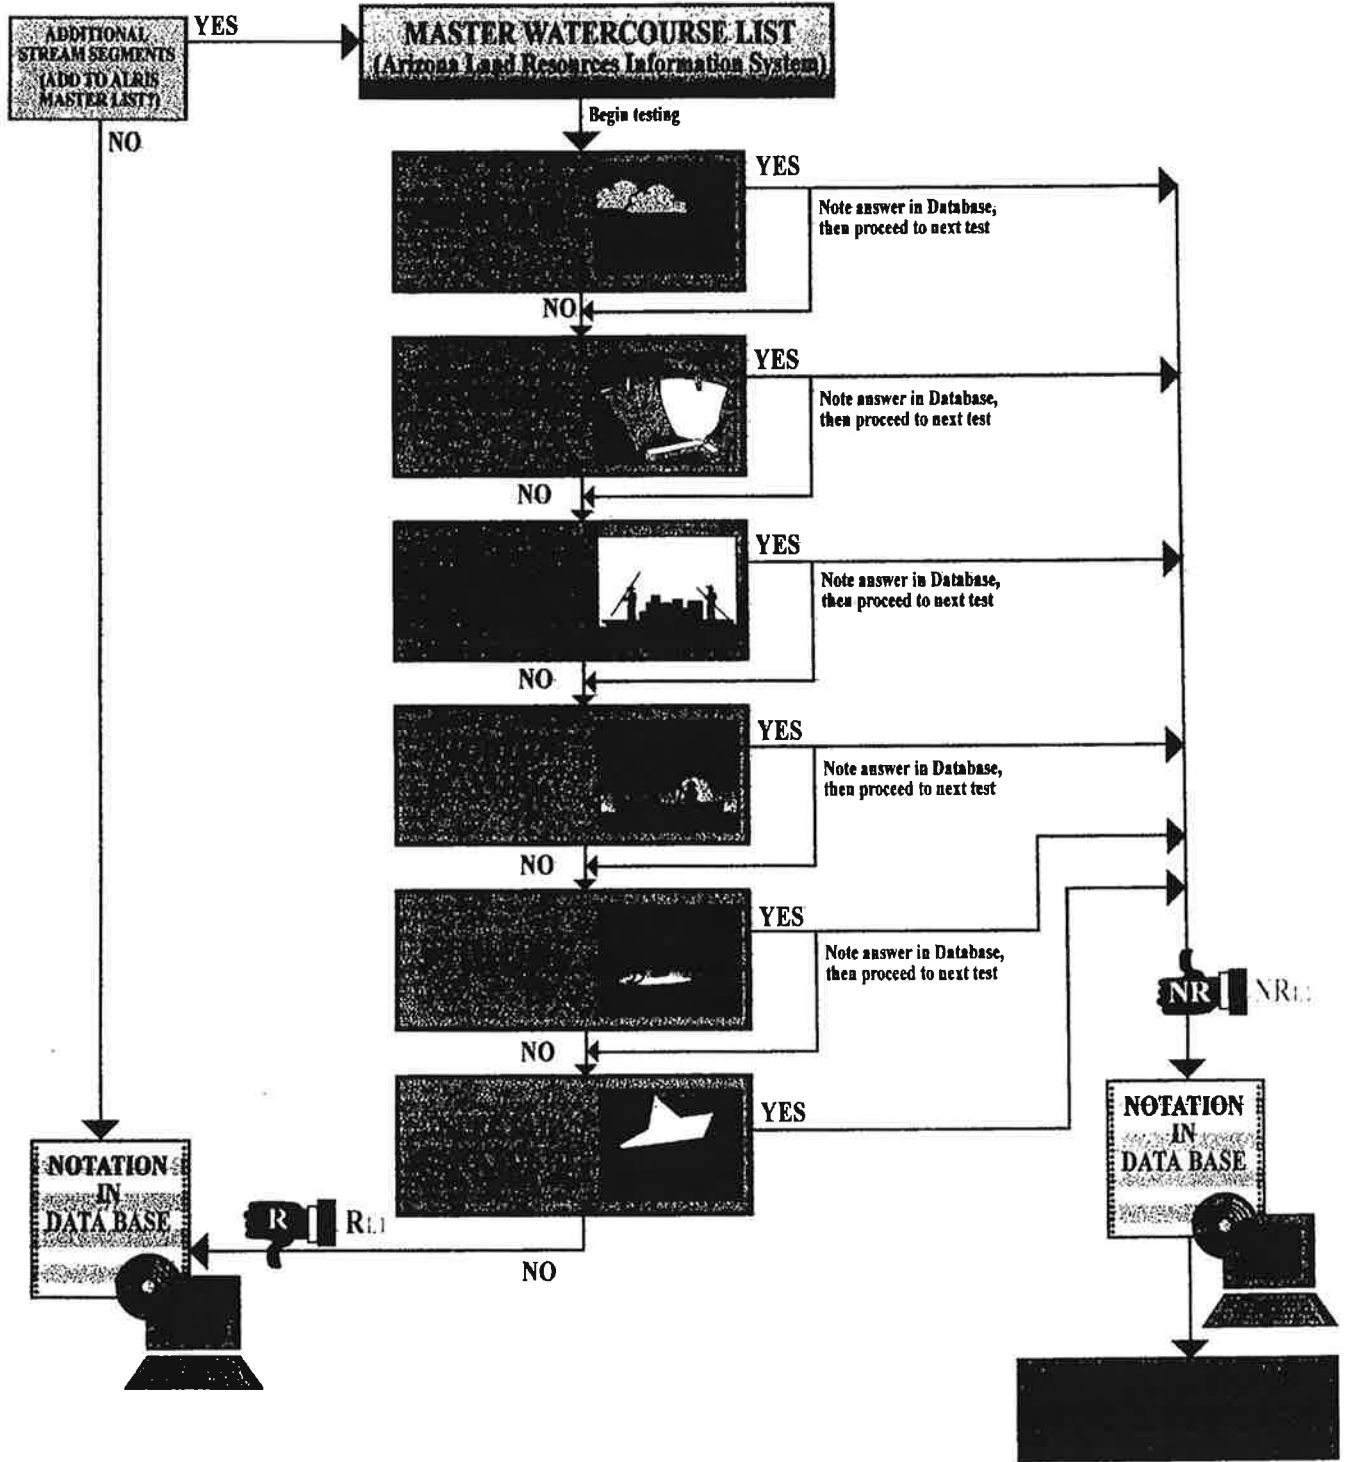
ADDITIONAL STREAM SEGMENTS (ADD TO ALRIS MASTER LIST?)

YES

NO

MASTER WATERCOURSE LIST (Arizona Land Resources Information System)

Begin testing

YES

Note answer in Database, then proceed to next test

NO

YES

Note answer in Database, then proceed to next test

NO

YES

Note answer in Database, then proceed to next test

NO

YES

Note answer in Database, then proceed to next test

NO

YES

Note answer in Database, then proceed to next test

NO

YES

NO

R

RL1

NR

NRL1

NOTATION IN DATA BASE

NOTATION IN DATA BASE